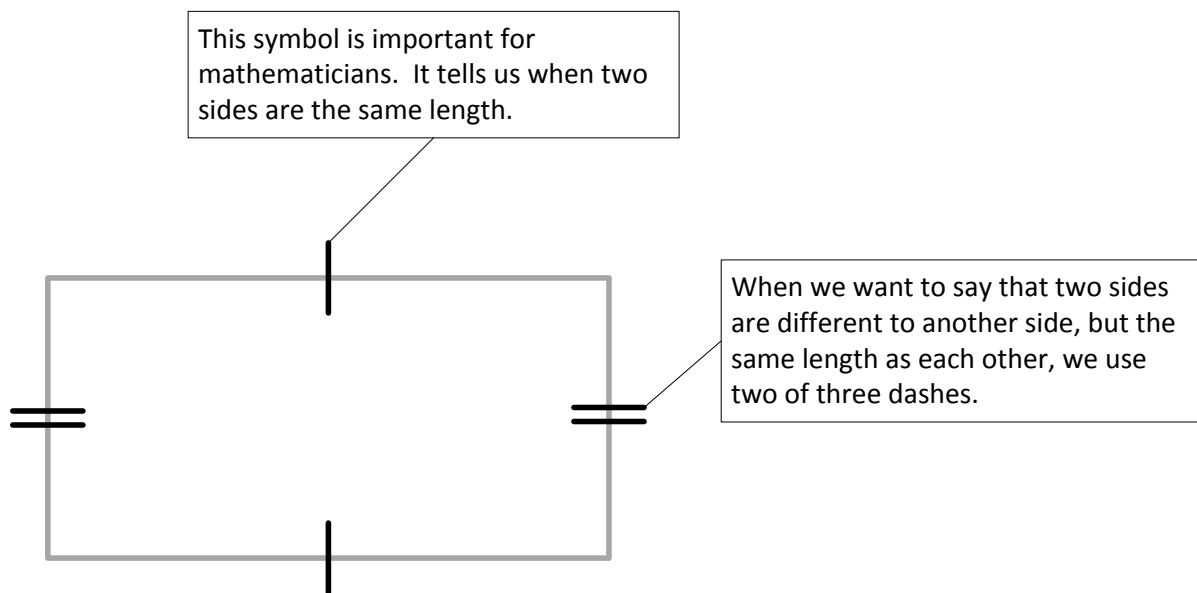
This symbol is important for mathematicians.  It tells us when two sides are the same length.

When we want to say that two sides are different to another side, but the same length as each other, we use two of three dashes.